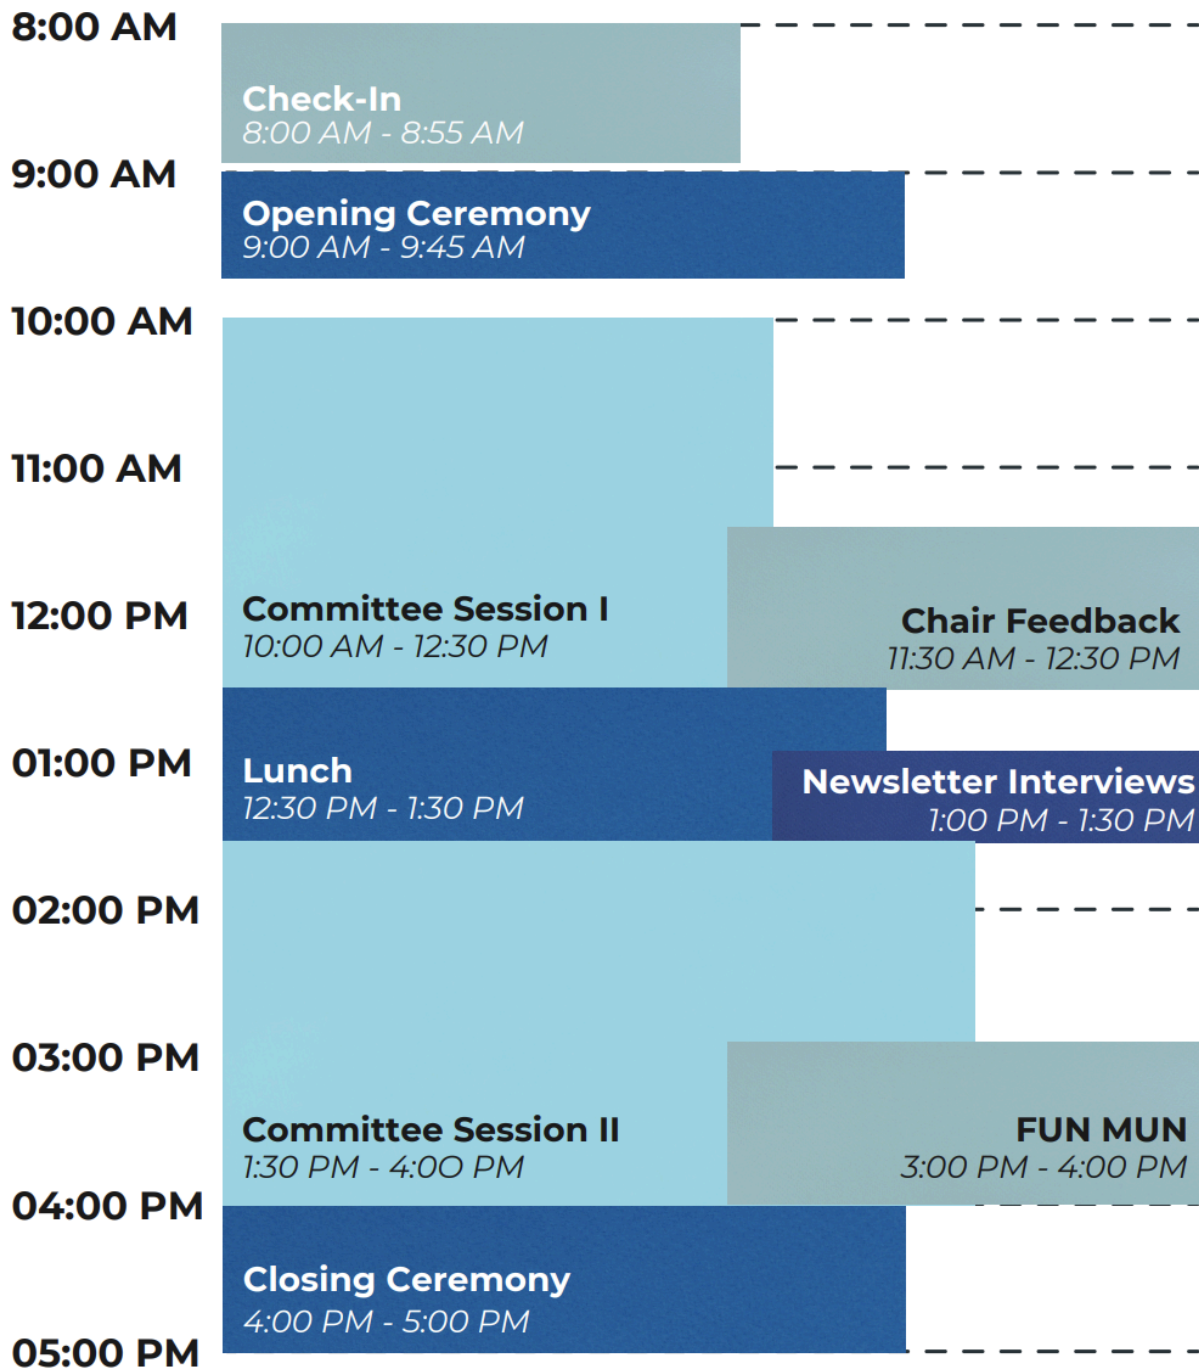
8:00 AM

Check-In
8:00 AM - 8:55 AM

9:00 AM

Opening Ceremony
9:00 AM - 9:45 AM

10:00 AM

11:00 AM

12:00 PM

Committee Session I
10:00 AM - 12:30 PM

Chair Feedback
11:30 AM - 12:30 PM

01:00 PM

Lunch
12:30 PM - 1:30 PM

Newsletter Interviews
1:00 PM - 1:30 PM

02:00 PM

03:00 PM

Committee Session II
1:30 PM - 4:00 PM

FUN MUN
3:00 PM - 4:00 PM

04:00 PM

Closing Ceremony
4:00 PM - 5:00 PM

05:00 PM